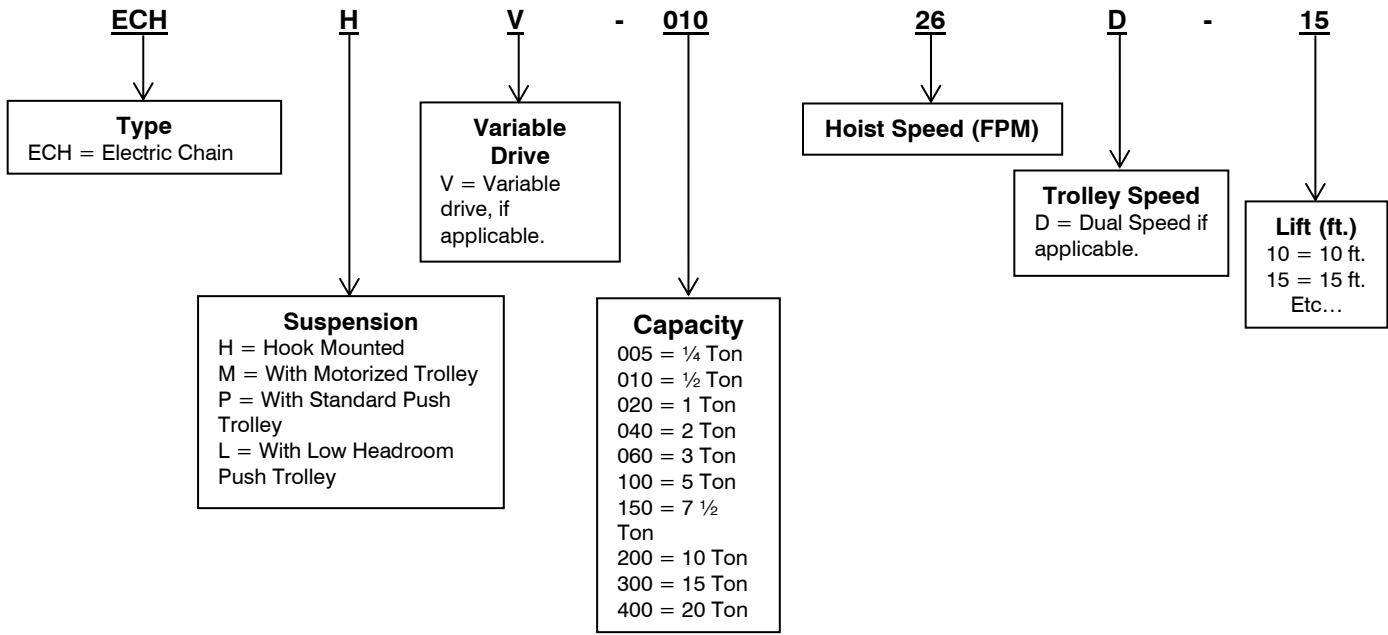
ECH H V - 010 26 D - 15

Type
ECH = Electric Chain

Variable Drive
V = Variable drive, if applicable.

Hoist Speed (FPM)

Trolley Speed
D = Dual Speed if applicable.

Lift (ft.)
10 = 10 ft.
15 = 15 ft.
Etc…

Suspension
H = Hook Mounted
M = With Motorized Trolley
P = With Standard Push Trolley
L = With Low Headroom Push Trolley

Capacity
005 = ¼ Ton
010 = ½ Ton
020 = 1 Ton
040 = 2 Ton
060 = 3 Ton
100 = 5 Ton
150 = 7 ½ Ton
200 = 10 Ton
300 = 15 Ton
400 = 20 Ton